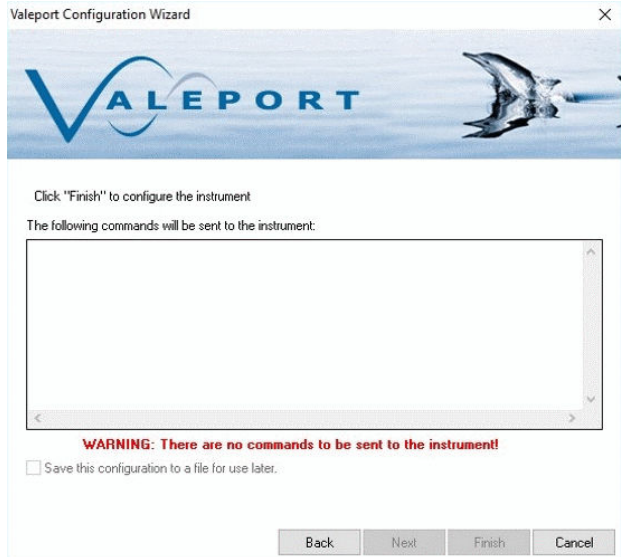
Valeport Configuration Wizard

VALEPORT

Click "Finish" to configure the instrument

The following commands will be sent to the instrument:

WARNING: There are no commands to be sent to the instrument!

Save this configuration to a file for use later.

Back | Next | Finish | Cancel